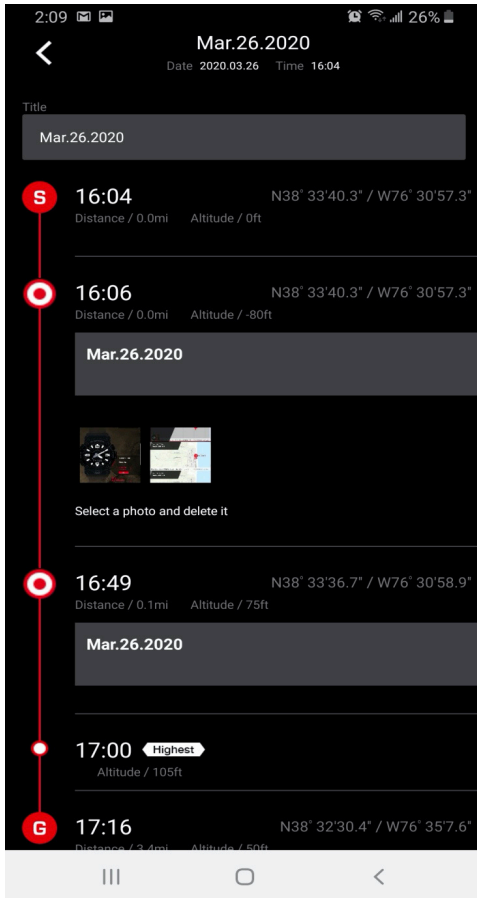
2:09 26%

Mar.26.2020
Date 2020.03.26 Time 16:04

Title
Mar.26.2020

S
16:04
Distance / 0.0mi Altitude / 0ft
N38° 33'40.3" / W76° 30'57.3"

16:06
Distance / 0.0mi Altitude / -80ft
N38° 33'40.3" / W76° 30'57.3"

Mar.26.2020

Select a photo and delete it

16:49
Distance / 0.1mi Altitude / 75ft
N38° 33'36.7" / W76° 30'58.9"

Mar.26.2020

17:00 Highest
Altitude / 105ft

G
17:16
Distance / 3.4mi Altitude / 50ft
N38° 32'30.4" / W76° 35'7.6"